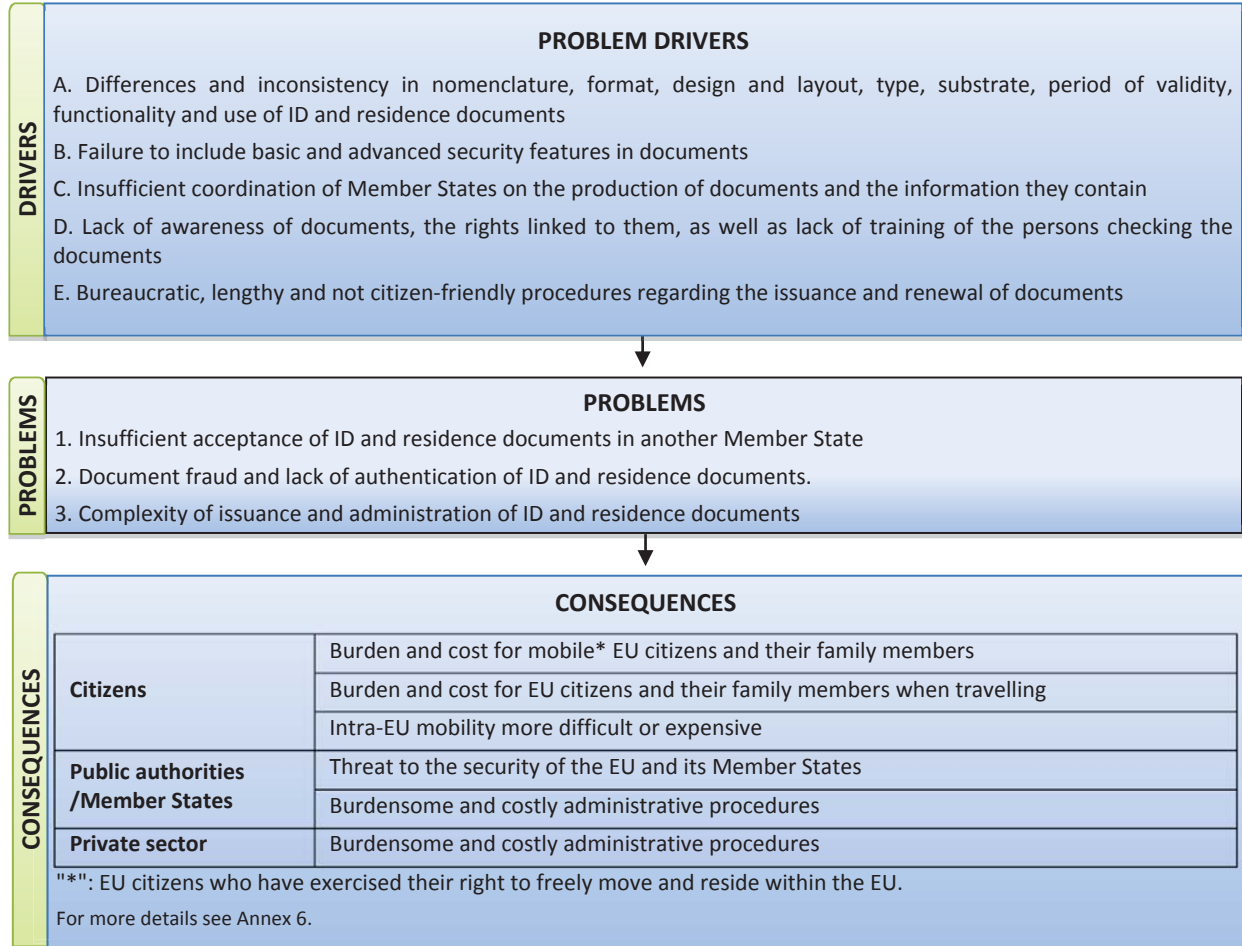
DRIVERS

PROBLEM DRIVERS

A. Differences and inconsistency in nomenclature, format, design and layout, type, substrate, period of validity, functionality and use of ID and residence documents

B. Failure to include basic and advanced security features in documents

C. Insufficient coordination of Member States on the production of documents and the information they contain

D. Lack of awareness of documents, the rights linked to them, as well as lack of training of the persons checking the documents

E. Bureaucratic, lengthy and not citizen-friendly procedures regarding the issuance and renewal of documents

PROBLEMS

PROBLEMS

1. Insufficient acceptance of ID and residence documents in another Member State

2. Document fraud and lack of authentication of ID and residence documents.

3. Complexity of issuance and administration of ID and residence documents

CONSEQUENCES

CONSEQUENCES

| | |
|---|---|
| Citizens | Burden and cost for mobile* EU citizens and their family members |
| | Burden and cost for EU citizens and their family members when travelling |
| | Intra-EU mobility more difficult or expensive |
| Public authorities /Member States | Threat to the security of the EU and its Member States |
| | Burdensome and costly administrative procedures |
| Private sector | Burdensome and costly administrative procedures |

"*": EU citizens who have exercised their right to freely move and reside within the EU.

For more details see Annex 6.